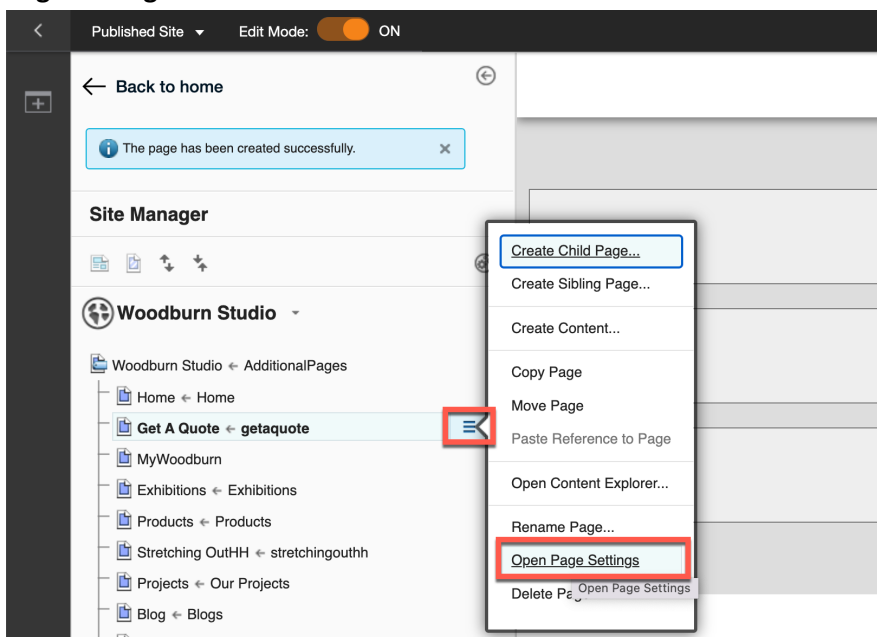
Published Site
Edit Mode: ON

Back to home

The page has been created successfully.

Site Manager

Woodburn Studio

Woodburn Studio ← AdditionalPages
Home ← Home
Get A Quote ← getaquote
MyWoodburn
Exhibitions ← Exhibitions
Products ← Products
Stretching OutHH ← stretchingouthh
Projects ← Our Projects
Blog ← Blogs

Create Child Page...
Create Sibling Page...
Create Content...
Copy Page
Move Page
Paste Reference to Page
Open Content Explorer...
Rename Page...
Open Page Settings
Delete Pa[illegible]
Open Page Settings